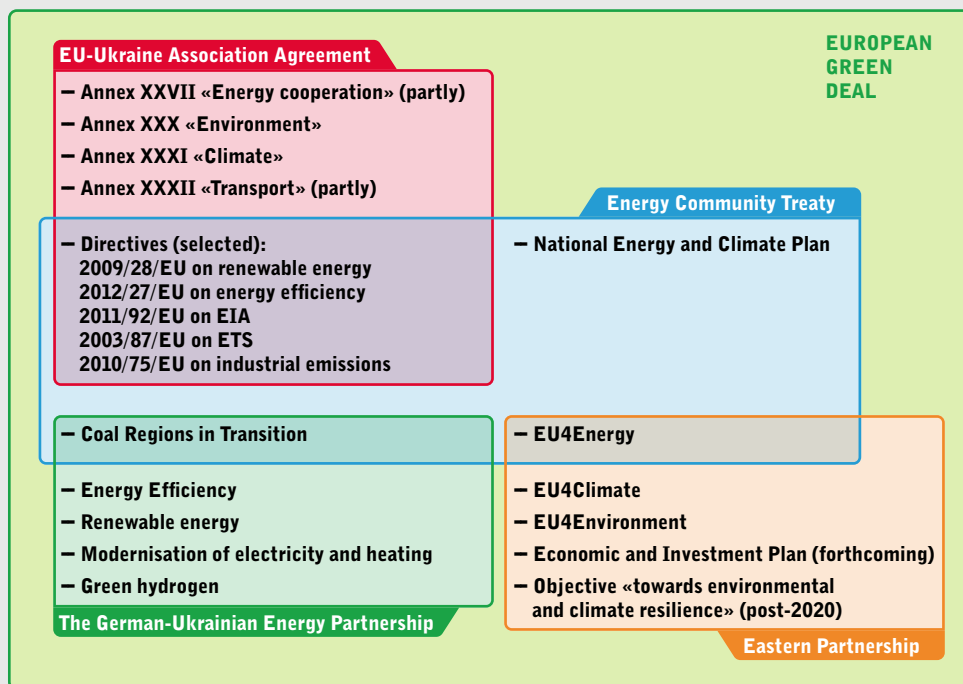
EU-Ukraine Association Agreement

– Annex XXVII «Energy cooperation» (partly)
– Annex XXX «Environment»
– Annex XXXI «Climate»
– Annex XXXII «Transport» (partly)

EUROPEAN GREEN DEAL

Energy Community Treaty

– Directives (selected):
2009/28/EU on renewable energy
2012/27/EU on energy efficiency
2011/92/EU on EIA
2003/87/EU on ETS
2010/75/EU on industrial emissions

– National Energy and Climate Plan

– Coal Regions in Transition

– EU4Energy

– Energy Efficiency
– Renewable energy
– Modernisation of electricity and heating
– Green hydrogen

The German-Ukrainian Energy Partnership

– EU4Climate
– EU4Environment
– Economic and Investment Plan (forthcoming)
– Objective «towards environmental and climate resilience» (post-2020)

Eastern Partnership